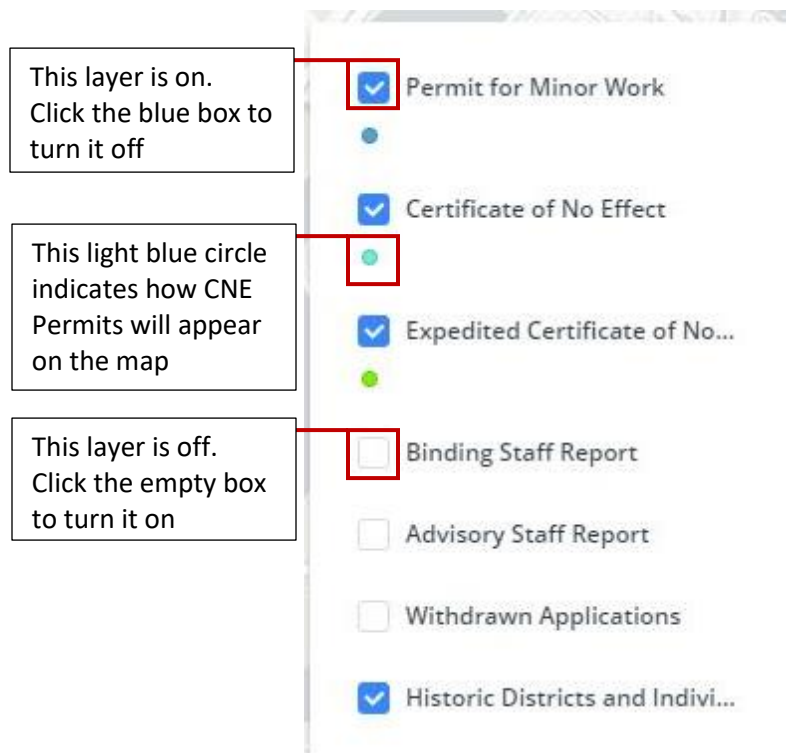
This layer is on. Click the blue box to turn it off

Permit for Minor Work

Certificate of No Effect

This light blue circle indicates how CNE Permits will appear on the map

Expedited Certificate of No...

This layer is off. Click the empty box to turn it on

Binding Staff Report

Advisory Staff Report

Withdrawn Applications

Historic Districts and Indivi...